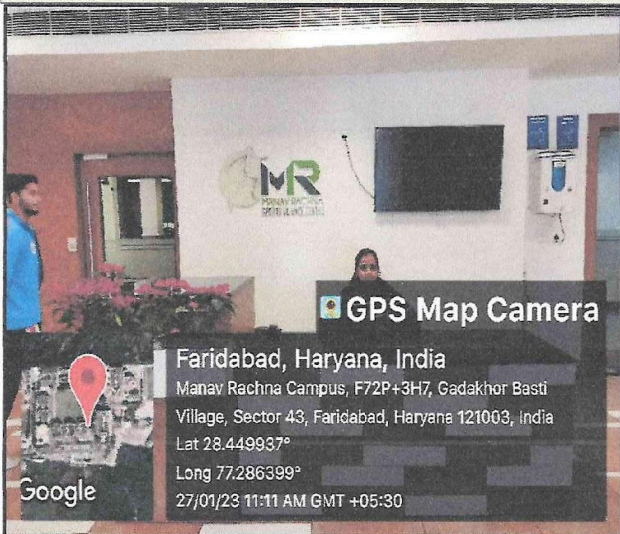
MR
MANAV RACHNA

GPS Map Camera

Faridabad, Haryana, India
Manav Rachna Campus, F72P+3H7, Gadakhor Basti Village, Sector 43, Faridabad, Haryana 121003, India
Lat 28.449937°
Long 77.286399°
27/01/23 11:11 AM GMT +05:30

Google